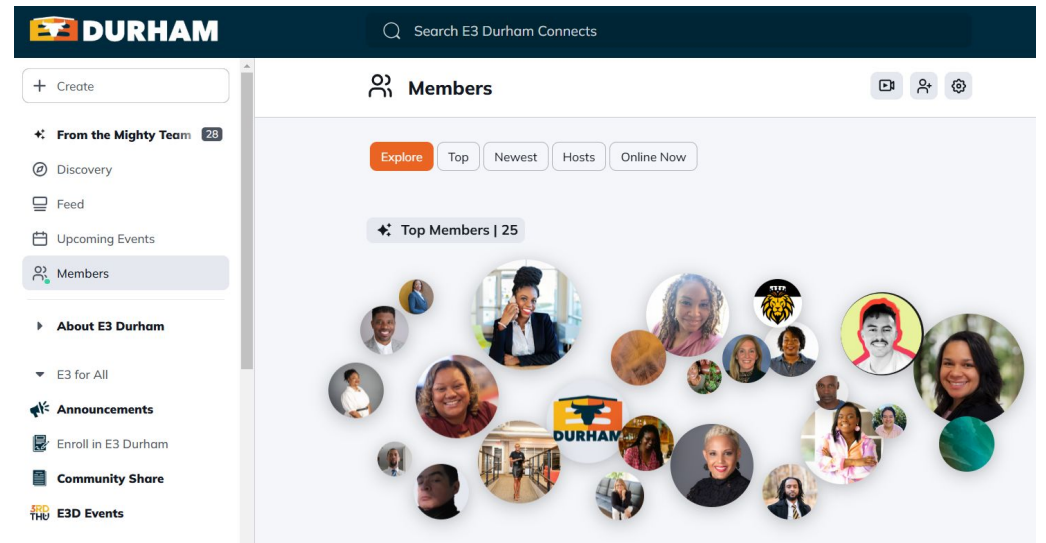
E3 DURHAM

Search E3 Durham Connects

+ Create

From the Mighty Team 28

Discovery

Feed

Upcoming Events

Members

About E3 Durham

E3 for All

Announcements

Enroll in E3 Durham

Community Share

3RD THU E3D Events

Members

Explore Top Newest Hosts Online Now

Top Members | 25

E3 DURHAM